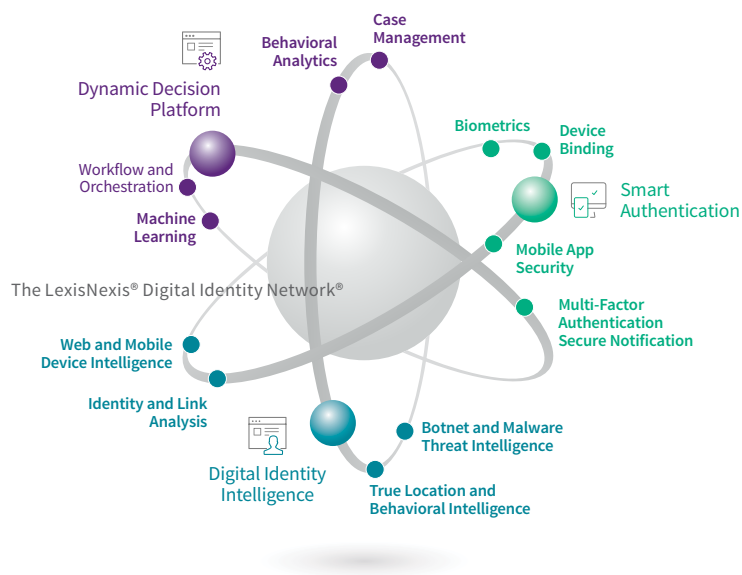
Case Management

Behavioral Analytics

Dynamic Decision Platform

Workflow and Orchestration

Machine Learning

Biometrics

Device Binding

Smart Authentication

Mobile App Security

The LexisNexis® Digital Identity Network®

Multi-Factor Authentication Secure Notification

Web and Mobile Device Intelligence

Identity and Link Analysis

Botnet and Malware Threat Intelligence

Digital Identity Intelligence

True Location and Behavioral Intelligence